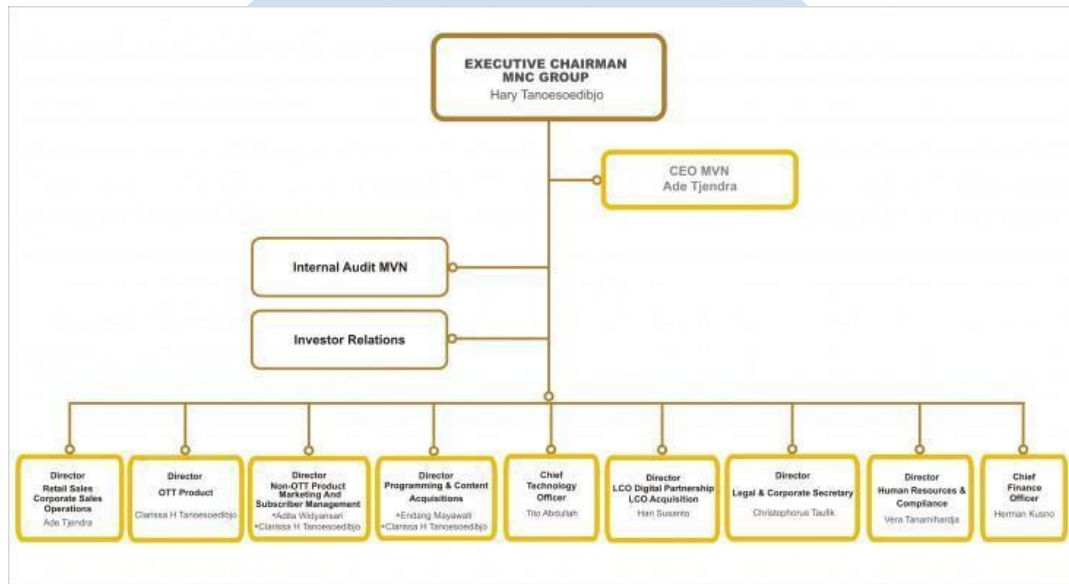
EXECUTIVE CHAIRMAN
MNC GROUP
Hary Tanoesoedibjo

CEO MVN
Ade Tjendra

Internal Audit MVN

Investor Relations

Director
Retail Sales
Corporate Sales
Operations
Ade Tjendra

Director
OTT Product
Clarissa H Tanoesoedibjo

Director
Non-OTT Product
Marketing And
Subscriber Management
•Adita Widyamsari
•Clarissa H Tanoesoedibjo

Director
Programming & Content
Acquisitions
•Endang Mayawati
•Clarissa H Tanoesoedibjo

Chief
Technology
Officer
Tito Abdullah

Director
LCO Digital Partnership
LCO Acquisition
Hari Susanto

Director
Legal & Corporate Secretary
Christophorus Taufik

Director
Human Resources &
Compliance
Vera Tanamihardja

Chief
Finance
Officer
Herman Kusno